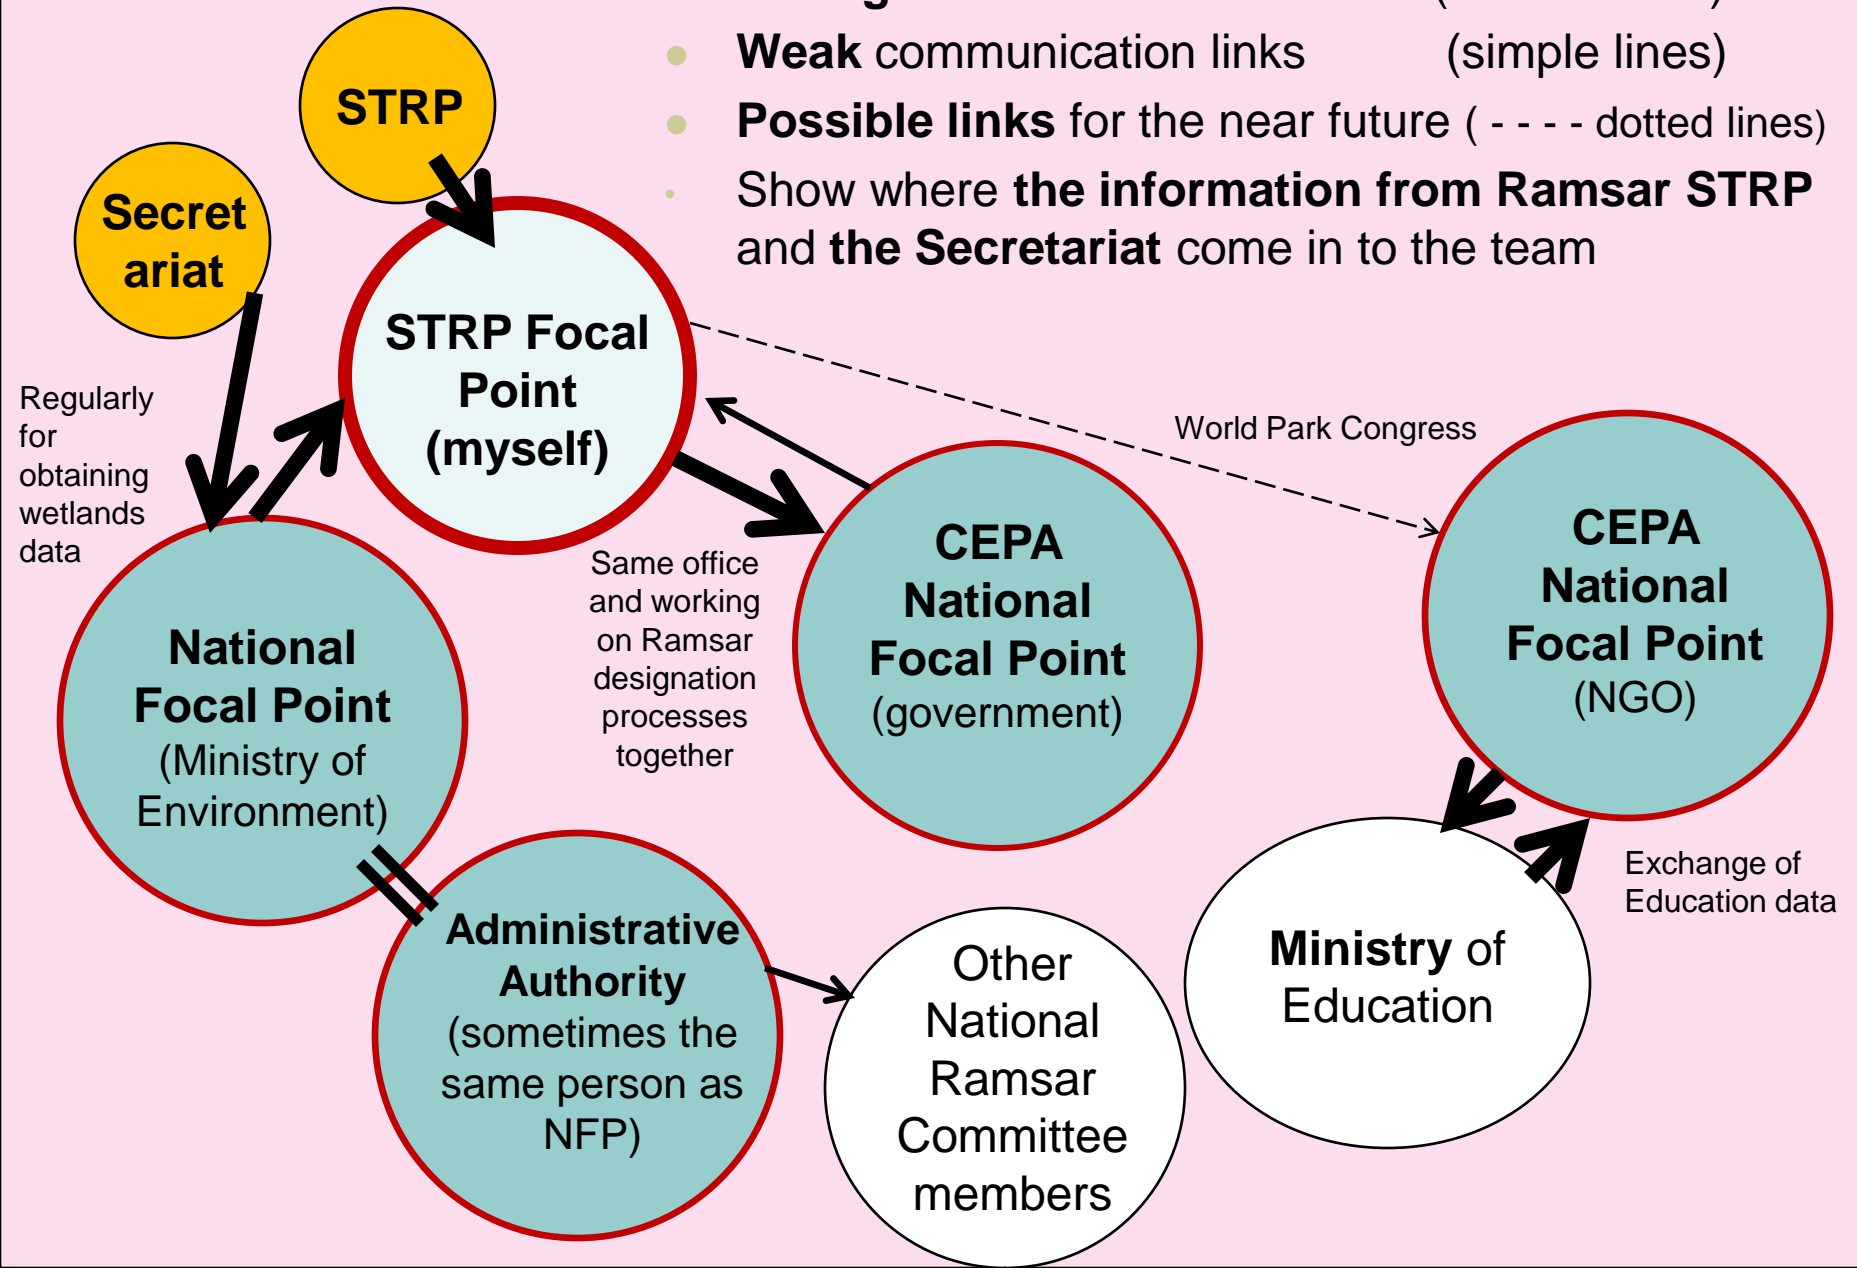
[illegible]

Weak communication links (simple lines)

Possible links for the near future ( - - - - dotted lines)

Show where the information from Ramsar STRP and the Secretariat come in to the team

STRP

Secret ariat

STRP Focal Point (myself)

Regularly for obtaining wetlands data

World Park Congress

CEPA National Focal Point (government)

CEPA National Focal Point (NGO)

Same office and working on Ramsar designation processes together

National Focal Point (Ministry of Environment)

Exchange of Education data

Ministry of Education

Administrative Authority (sometimes the same person as NFP)

Other National Ramsar Committee members